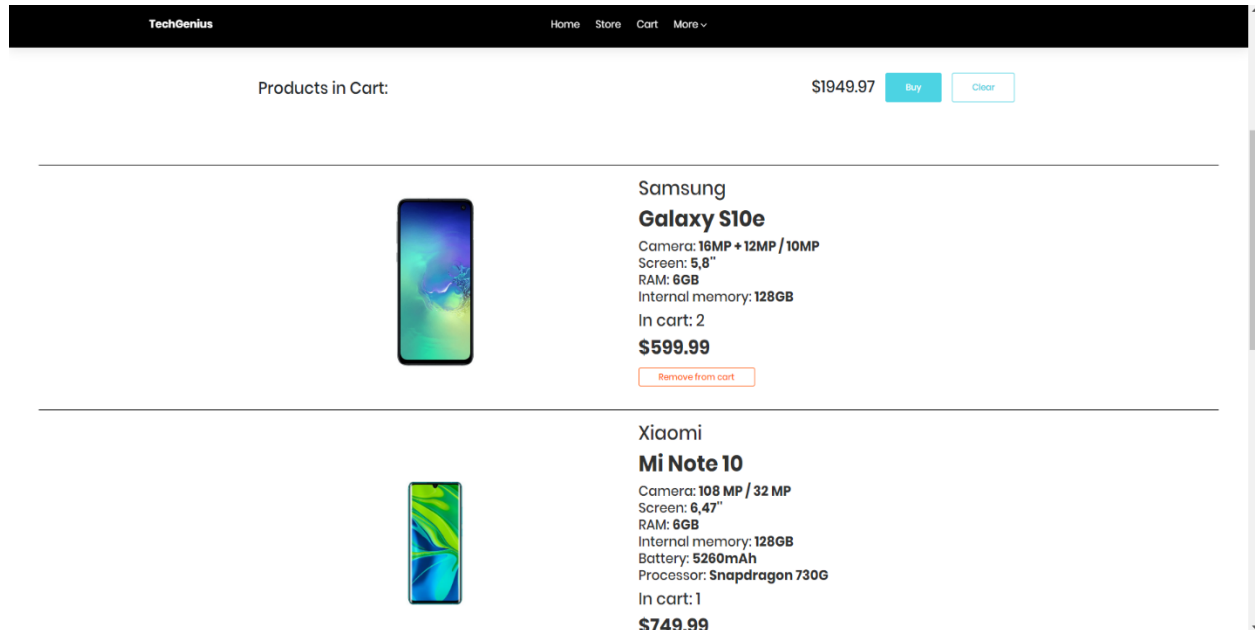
TechGenius

Home Store Cart More

Products in Cart:

$1949.97 Buy Clear

Samsung

Galaxy S10e

Camera: 16MP + 12MP / 10MP
Screen: 5,8''
RAM: 6GB
Internal memory: 128GB

In cart: 2

$599.99

Remove from cart

Xiaomi

Mi Note 10

Camera: 108 MP / 32 MP
Screen: 6,47''
RAM: 6GB
Internal memory: 128GB
Battery: 5260mAh
Processor: Snapdragon 730G

In cart: 1

$749.99